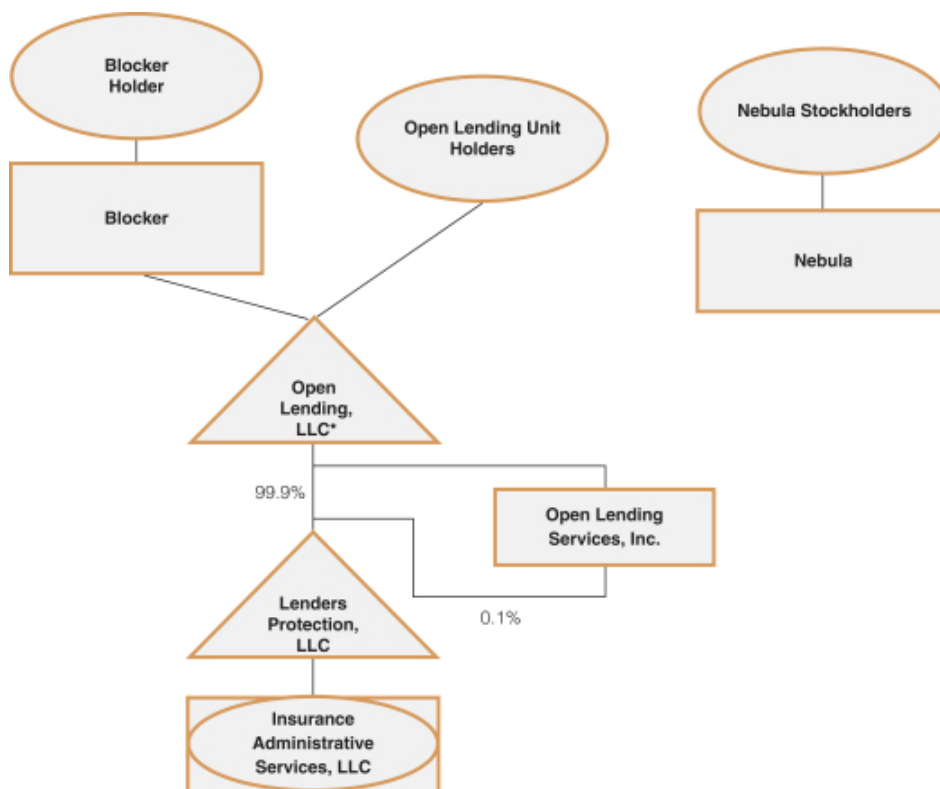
Blocker Holder

Blocker

Open Lending Unit Holders

Nebula Stockholders

Nebula

Open Lending, LLC*

99.9%

Open Lending Services, Inc.

Lenders Protection, LLC

0.1%

Insurance Administrative Services, LLC